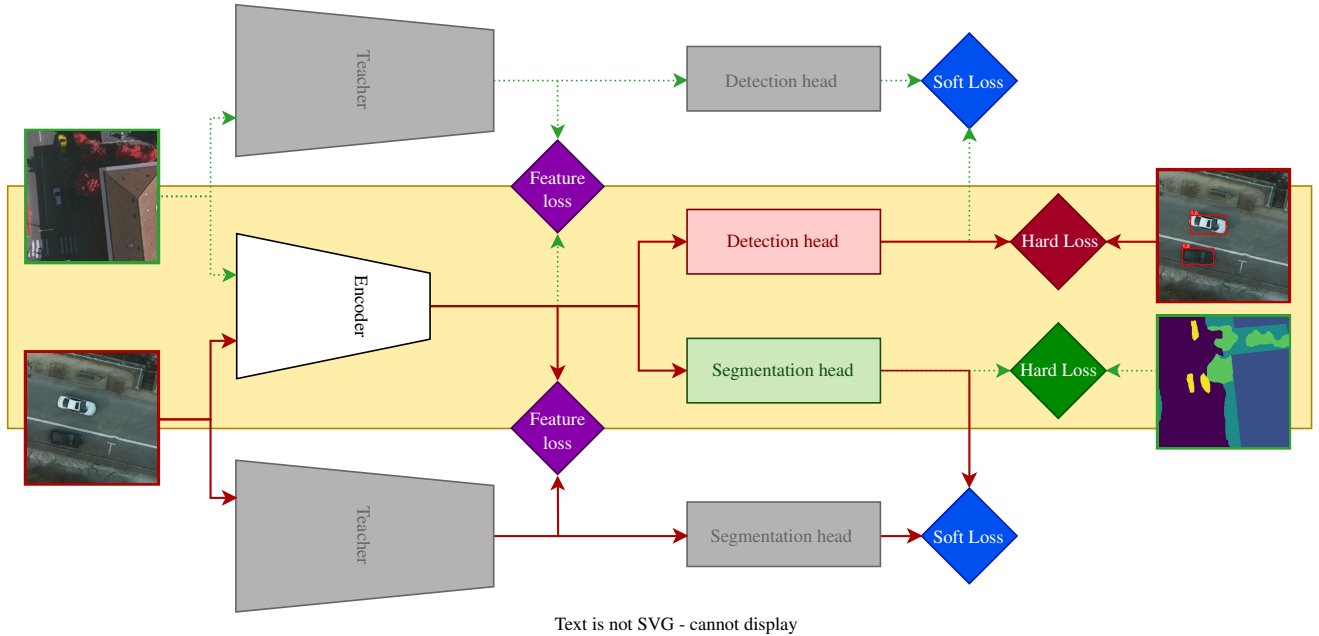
Teacher

Detection head

Soft Loss

Feature loss

Detection head

Hard Loss

Encoder

Segmentation head

Hard Loss

Feature loss

Teacher

Segmentation head

Soft Loss

Text is not SVG - cannot display